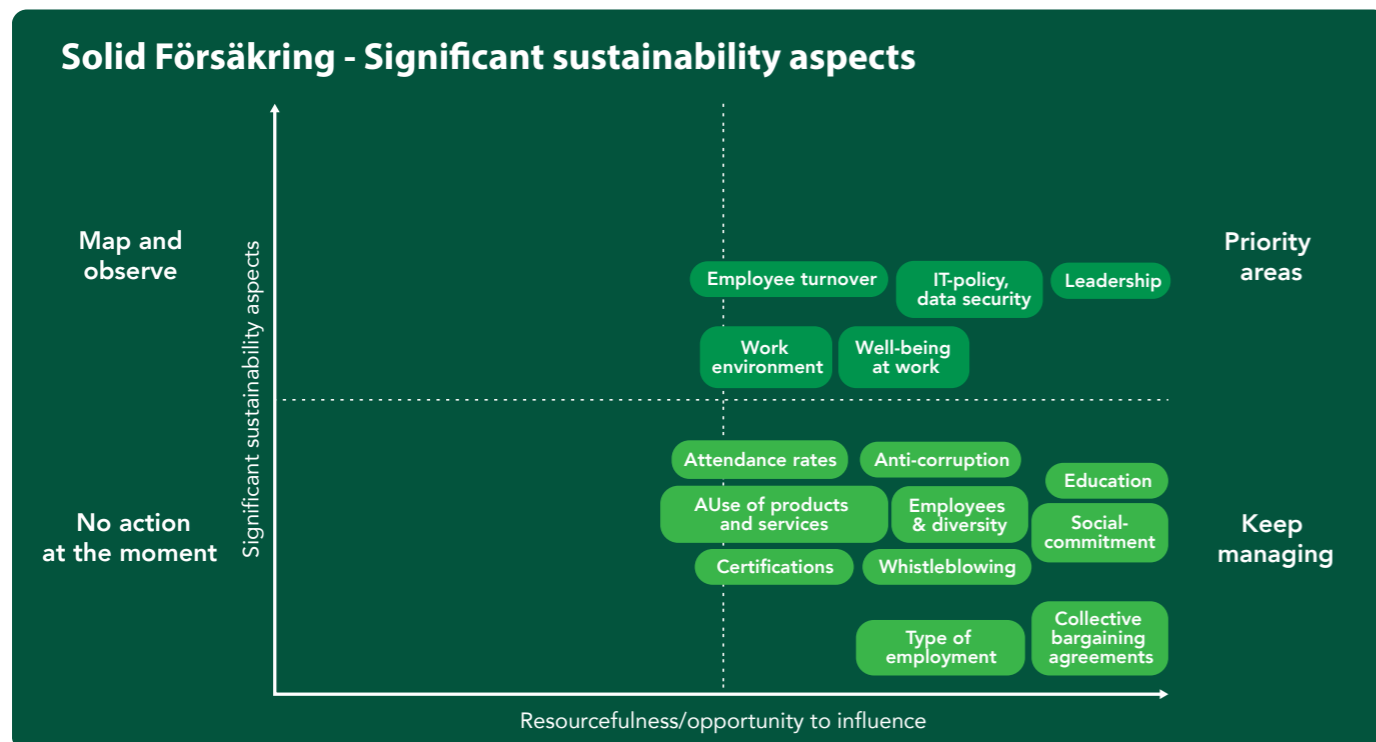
Solid Försäkring - Significant sustainability aspects

Map and observe

Priority areas

Significant sustainability aspects

Employee turnover

IT-policy, data security

Leadership

Work environment

Well-being at work

Attendance rates

Anti-corruption

Education

AUse of products and services

Employees & diversity

Social-commitment

Certifications

Whistleblowing

Type of employment

Collective bargaining agreements

No action at the moment

Keep managing

Resourcefulness/opportunity to influence